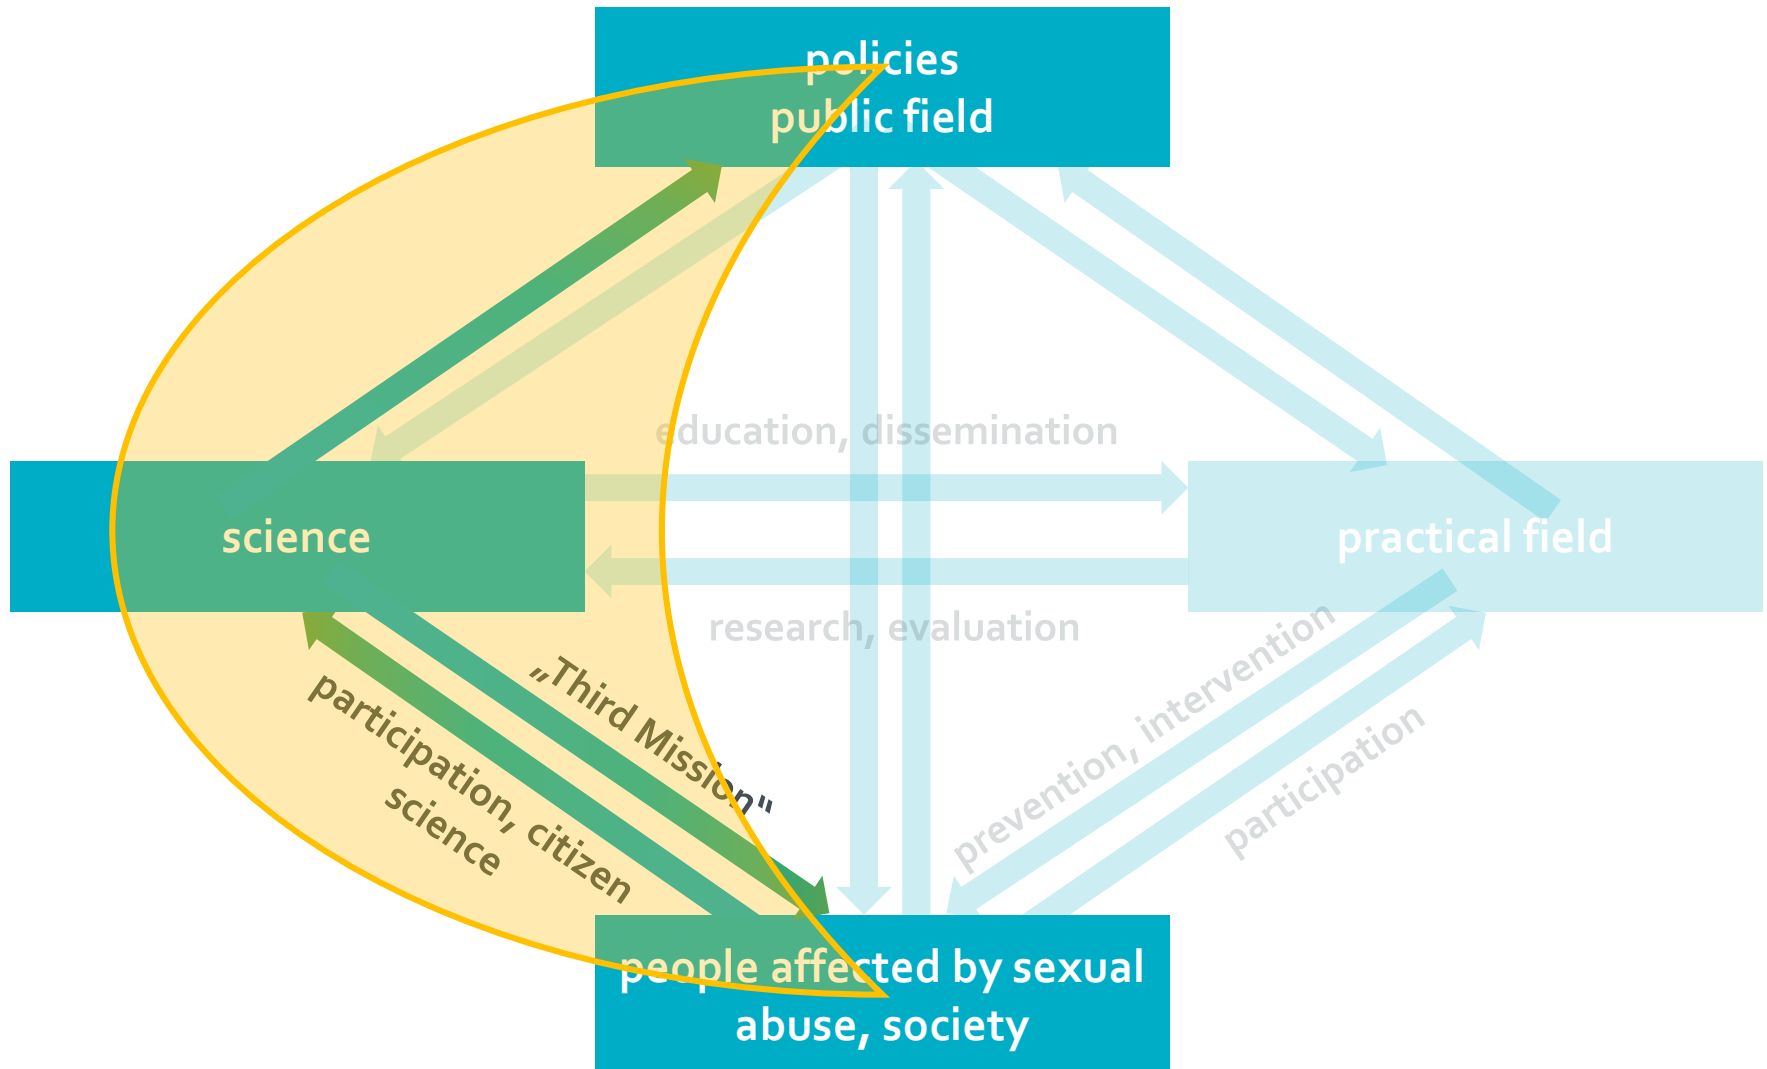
policies
public field

education, dissemination

science

practical field

research, evaluation

„Third Mission"

participation, citizen science

prevention, intervention

participation

people affected by sexual abuse, society